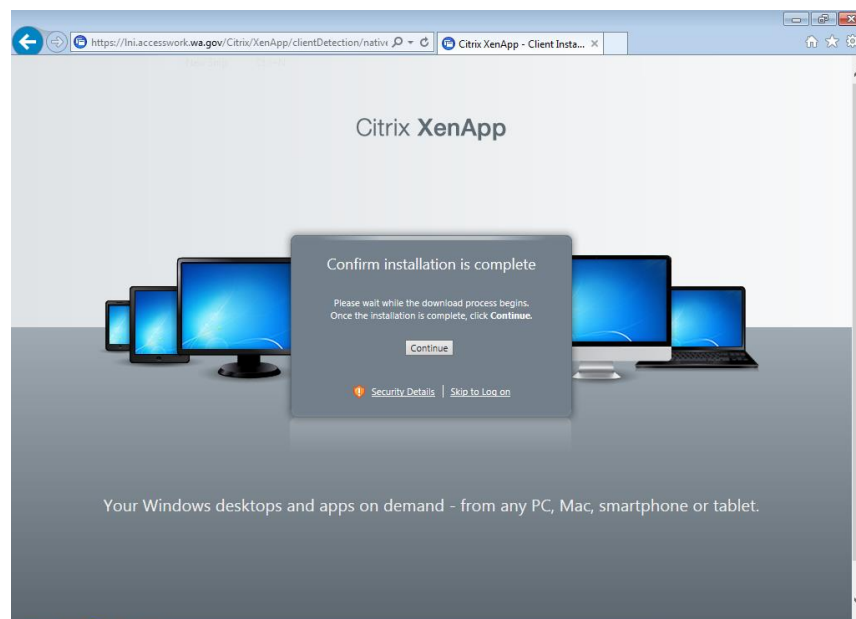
https://lni.accesswork.wa.gov/Citrix/XenApp/clientDetection/native

Citrix XenApp - Client Insta...

Citrix XenApp

Confirm installation is complete

Please wait while the download process begins. Once the installation is complete, click **Continue.**

Continue

Security Details | Skip to Log on

Your Windows desktops and apps on demand - from any PC, Mac, smartphone or tablet.